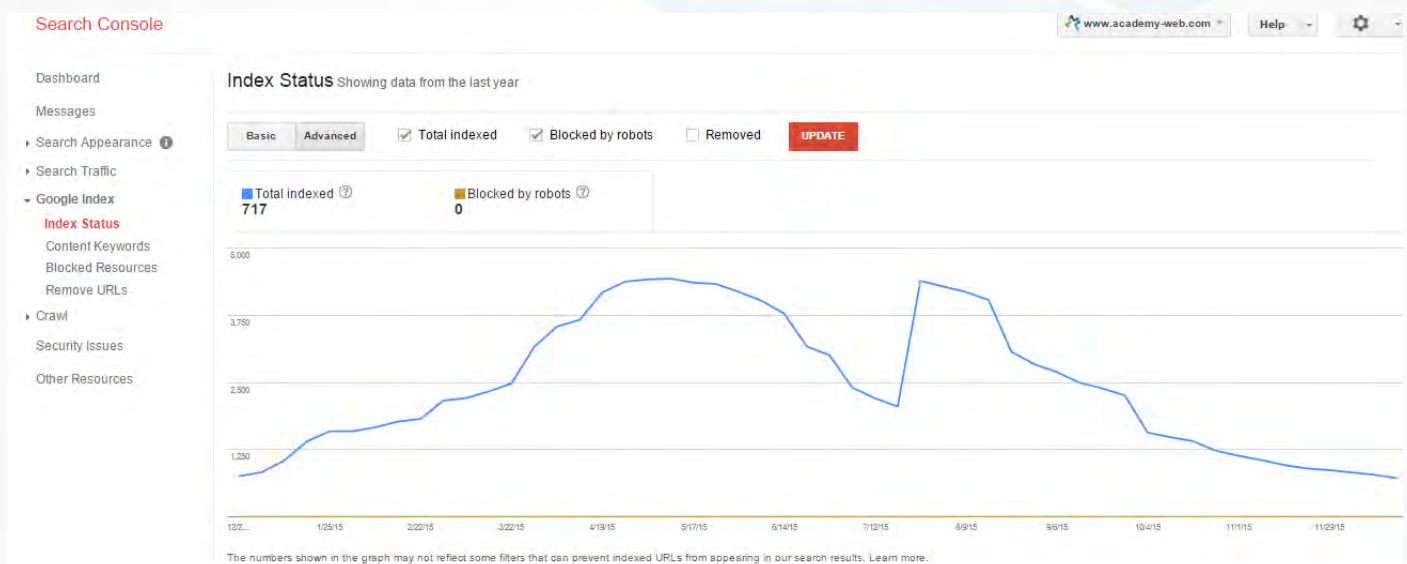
Search Console

www.academy-web.com

Help

Dashboard

Messages

Search Appearance

Search Traffic

Google Index

Index Status

Content Keywords

Blocked Resources

Remove URLs

Crawl

Security Issues

Other Resources

Index Status Showing data from the last year

Basic

Advanced

Total indexed

Blocked by robots

Removed

UPDATE

Total indexed
717

Blocked by robots
0

5,000

3,750

2,500

1,250

12/2...

1/25/15

2/22/15

3/22/15

4/19/15

5/17/15

6/14/15

7/12/15

8/9/15

9/6/15

10/4/15

11/1/15

11/29/15

The numbers shown in the graph may not reflect some filters that can prevent indexed URLs from appearing in our search results. Learn more.